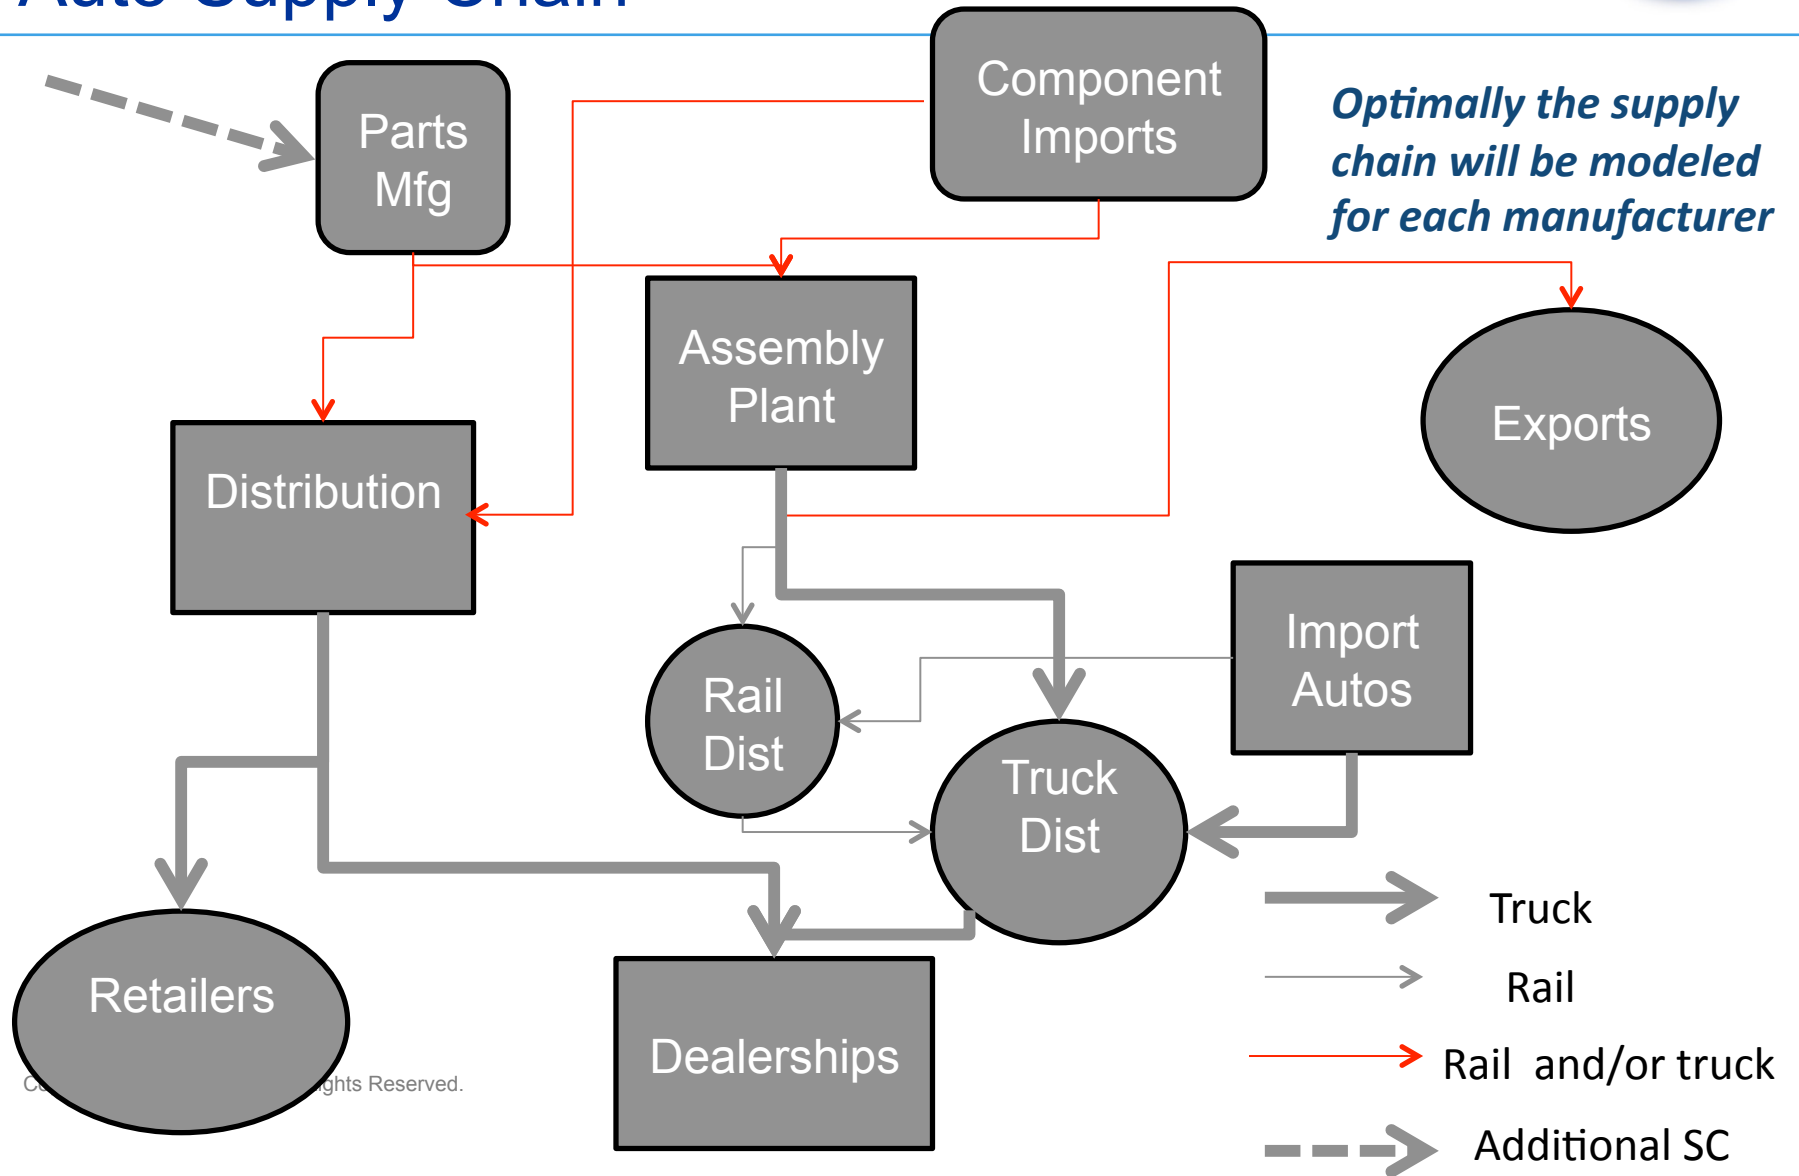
Auto Supply Chain

Parts Mfg

Component Imports

Optimally the supply chain will be modeled for each manufacturer

Assembly Plant

Exports

Distribution

Import Autos

Rail Dist

Truck Dist

Truck

Rail

Rail and/or truck

Additional SC

Retailers

Dealerships

C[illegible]ghts Reserved.